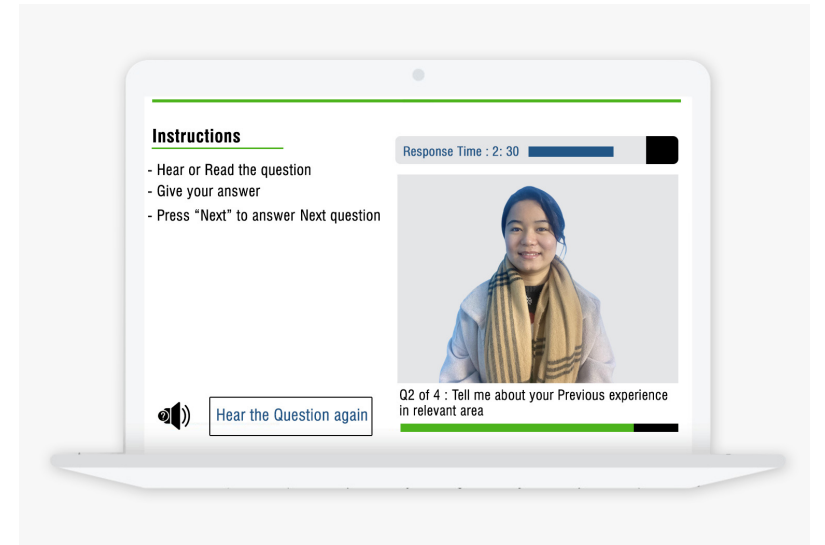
Instructions

- Hear or Read the question
- Give your answer
- Press "Next" to answer Next question

Response Time : 2: 30

Hear the Question again

Q2 of 4 : Tell me about your Previous experience in relevant area